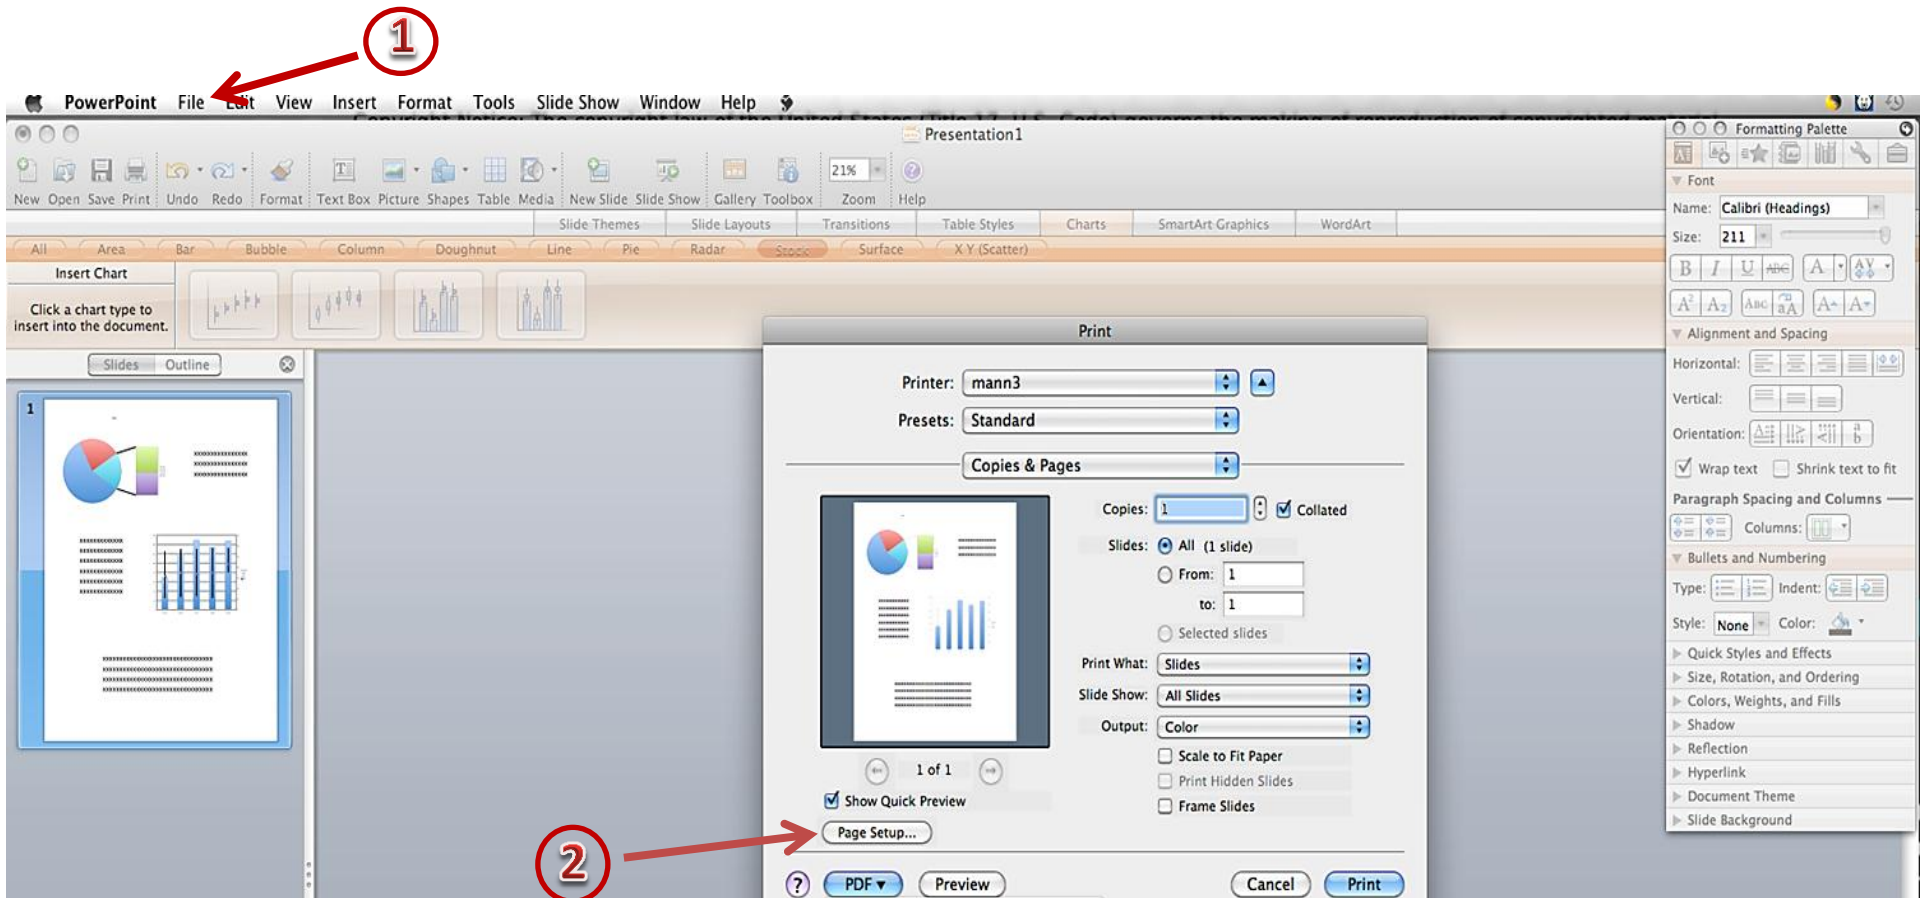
1

PowerPoint File Edit View Insert Format Tools Slide Show Window Help

Presentation1

New Open Save Print Undo Redo Format Text Box Picture Shapes Table Media New Slide Slide Show Gallery Toolbox 21% Zoom Help

Slide Themes Slide Layouts Transitions Table Styles Charts SmartArt Graphics WordArt

All Area Bar Bubble Column Doughnut Line Pie Radar Stock Surface X Y (Scatter)

Insert Chart

Click a chart type to insert into the document.

Slides Outline

1

Print

Printer: mann3

Presets: Standard

Copies & Pages

Copies: 1 Collated

Slides: All (1 slide)

From: 1

to: 1

Selected slides

Print What: Slides

Slide Show: All Slides

Output: Color

Scale to Fit Paper

Print Hidden Slides

Frame Slides

1 of 1

Show Quick Preview

Page Setup...

2

? PDF ▾ Preview Cancel Print

Formatting Palette

Font

Name: Calibri (Headings)

Size: 211

Alignment and Spacing

Horizontal:

Vertical:

Orientation:

Wrap text Shrink text to fit

Paragraph Spacing and Columns

Columns:

Bullets and Numbering

Type: Indent:

Style: None Color:

Quick Styles and Effects

Size, Rotation, and Ordering

Colors, Weights, and Fills

Shadow

Reflection

Hyperlink

Document Theme

Slide Background